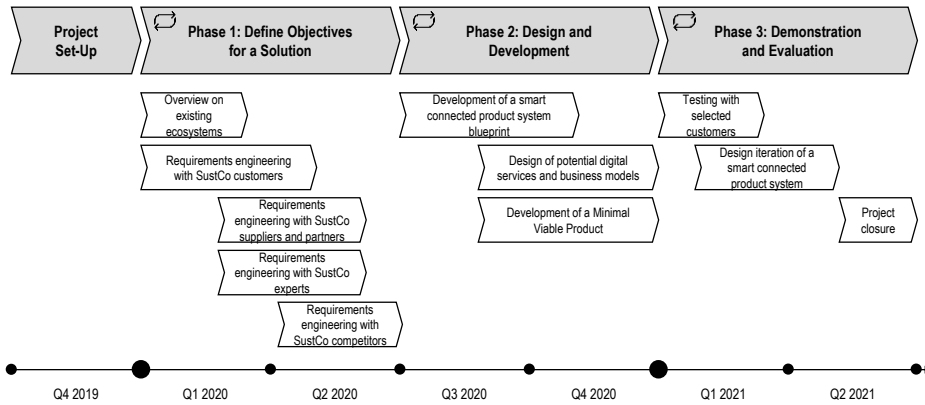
Project Set-Up

Phase 1: Define Objectives for a Solution

Phase 2: Design and Development

Phase 3: Demonstration and Evaluation

Overview on existing ecosystems

Requirements engineering with SustCo customers

Requirements engineering with SustCo suppliers and partners

Requirements engineering with SustCo experts

Requirements engineering with SustCo competitors

Development of a smart connected product system blueprint

Design of potential digital services and business models

Development of a Minimal Viable Product

Testing with selected customers

Design iteration of a smart connected product system

Project closure

Q4 2019

Q1 2020

Q2 2020

Q3 2020

Q4 2020

Q1 2021

Q2 2021